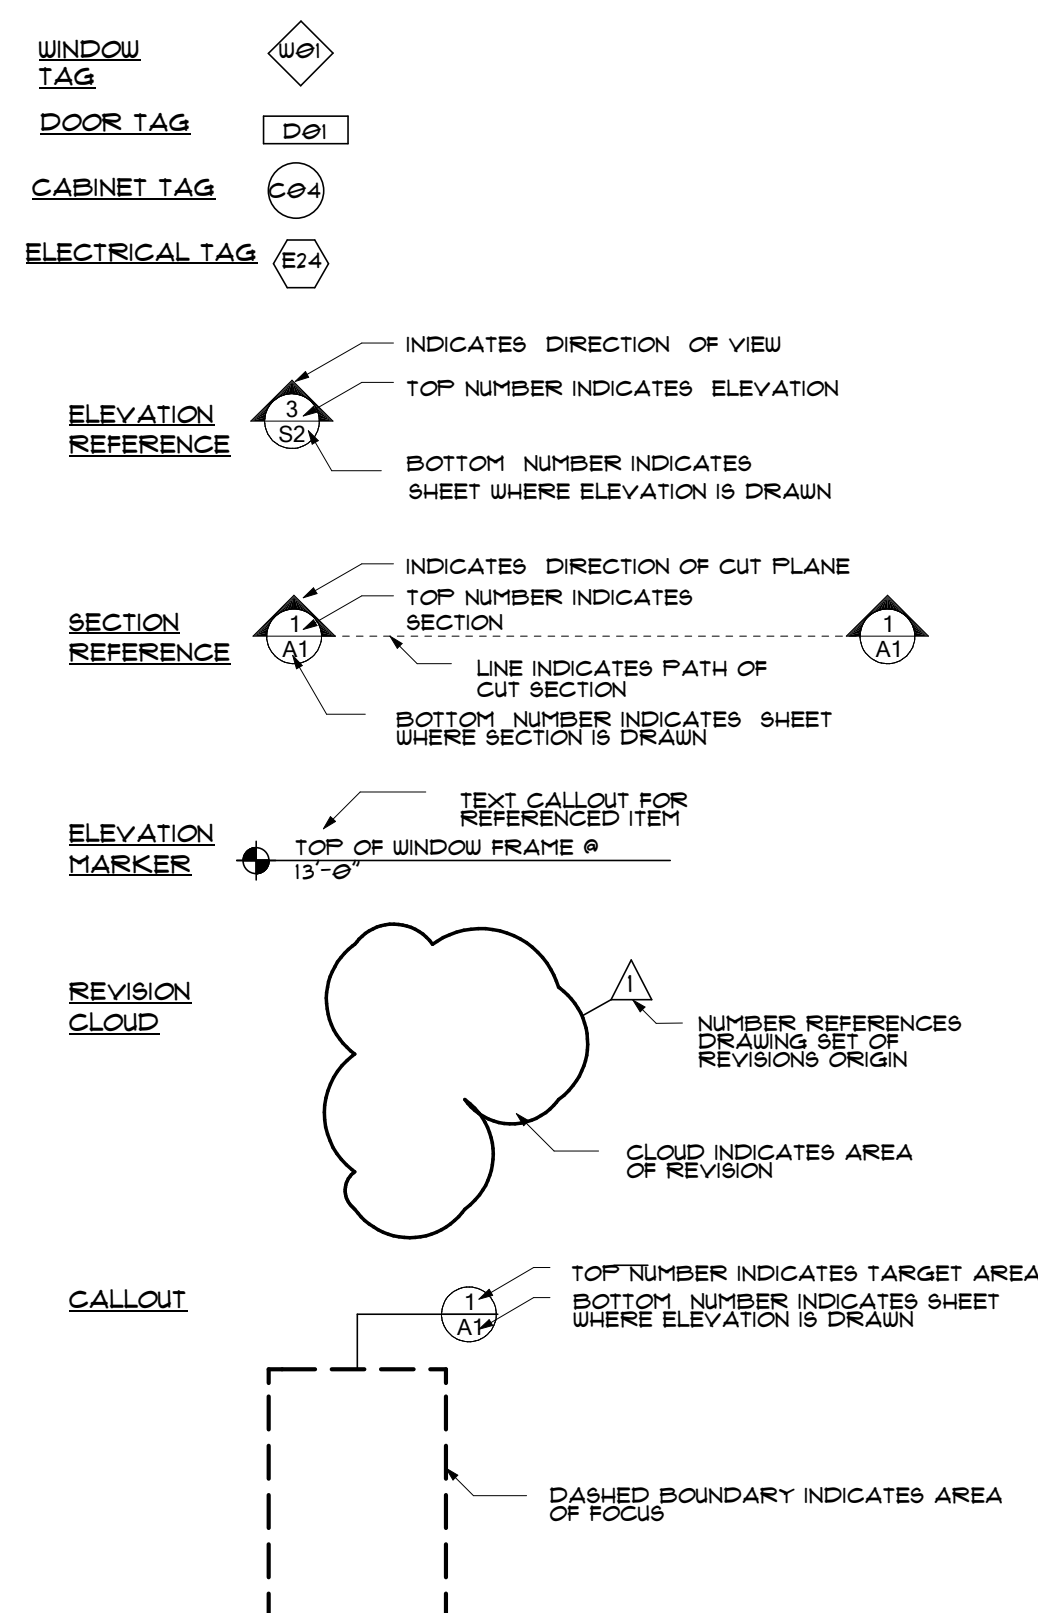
WINDOW TAG

W01

DOOR TAG

D01

CABINET TAG

C04

ELECTRICAL TAG

E24

INDICATES DIRECTION OF VIEW

TOP NUMBER INDICATES ELEVATION

ELEVATION REFERENCE

3

S2

BOTTOM NUMBER INDICATES SHEET WHERE ELEVATION IS DRAWN

INDICATES DIRECTION OF CUT PLANE

TOP NUMBER INDICATES SECTION

SECTION REFERENCE

1

A1

1

A1

LINE INDICATES PATH OF CUT SECTION

BOTTOM NUMBER INDICATES SHEET WHERE SECTION IS DRAWN

TEXT CALLOUT FOR REFERENCED ITEM

ELEVATION MARKER

TOP OF WINDOW FRAME @ 13'-0"

REVISION CLOUD

1

NUMBER REFERENCES DRAWING SET OF REVISIONS ORIGIN

CLOUD INDICATES AREA OF REVISION

CALLOUT

1

A1

TOP NUMBER INDICATES TARGET AREA

BOTTOM NUMBER INDICATES SHEET WHERE ELEVATION IS DRAWN

DASHED BOUNDARY INDICATES AREA OF FOCUS